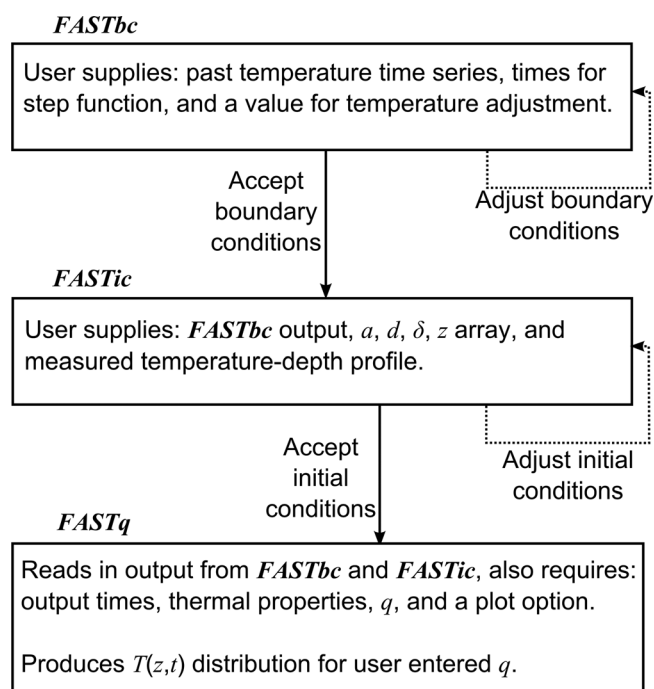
FASTbc

User supplies: past temperature time series, times for step function, and a value for temperature adjustment.

Accept boundary conditions

Adjust boundary conditions

FASTic

User supplies: FASTbc output, $a$, $d$, $\delta$, $z$ array, and measured temperature-depth profile.

Accept initial conditions

Adjust initial conditions

FASTq

Reads in output from FASTbc and FASTic, also requires: output times, thermal properties, $q$, and a plot option.

Produces $T(z,t)$ distribution for user entered $q$.